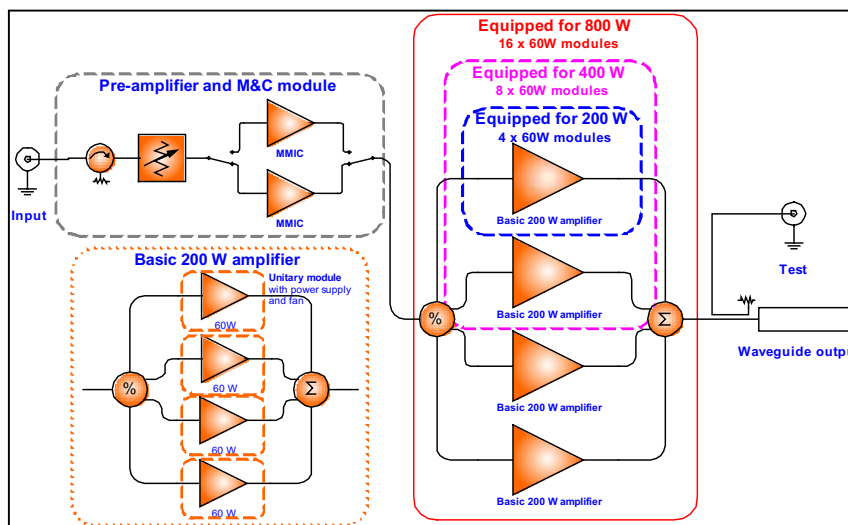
Equipped for 800 W
16 x 60W modules
Equipped for 400 W
8 x 60W modules
Equipped for 200 W
4 x 60W modules
Pre-amplifier and M&C module
MMIC
MMIC
Input
Basic 200 W amplifier
Test
Basic 200 W amplifier
Unitary module with power supply and fan
60W
60 W
60 W
60 W
%
Σ
%
Basic 200 W amplifier
Σ
Waveguide outp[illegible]
Basic 200 W amplifier
Basic 200 W amplifier